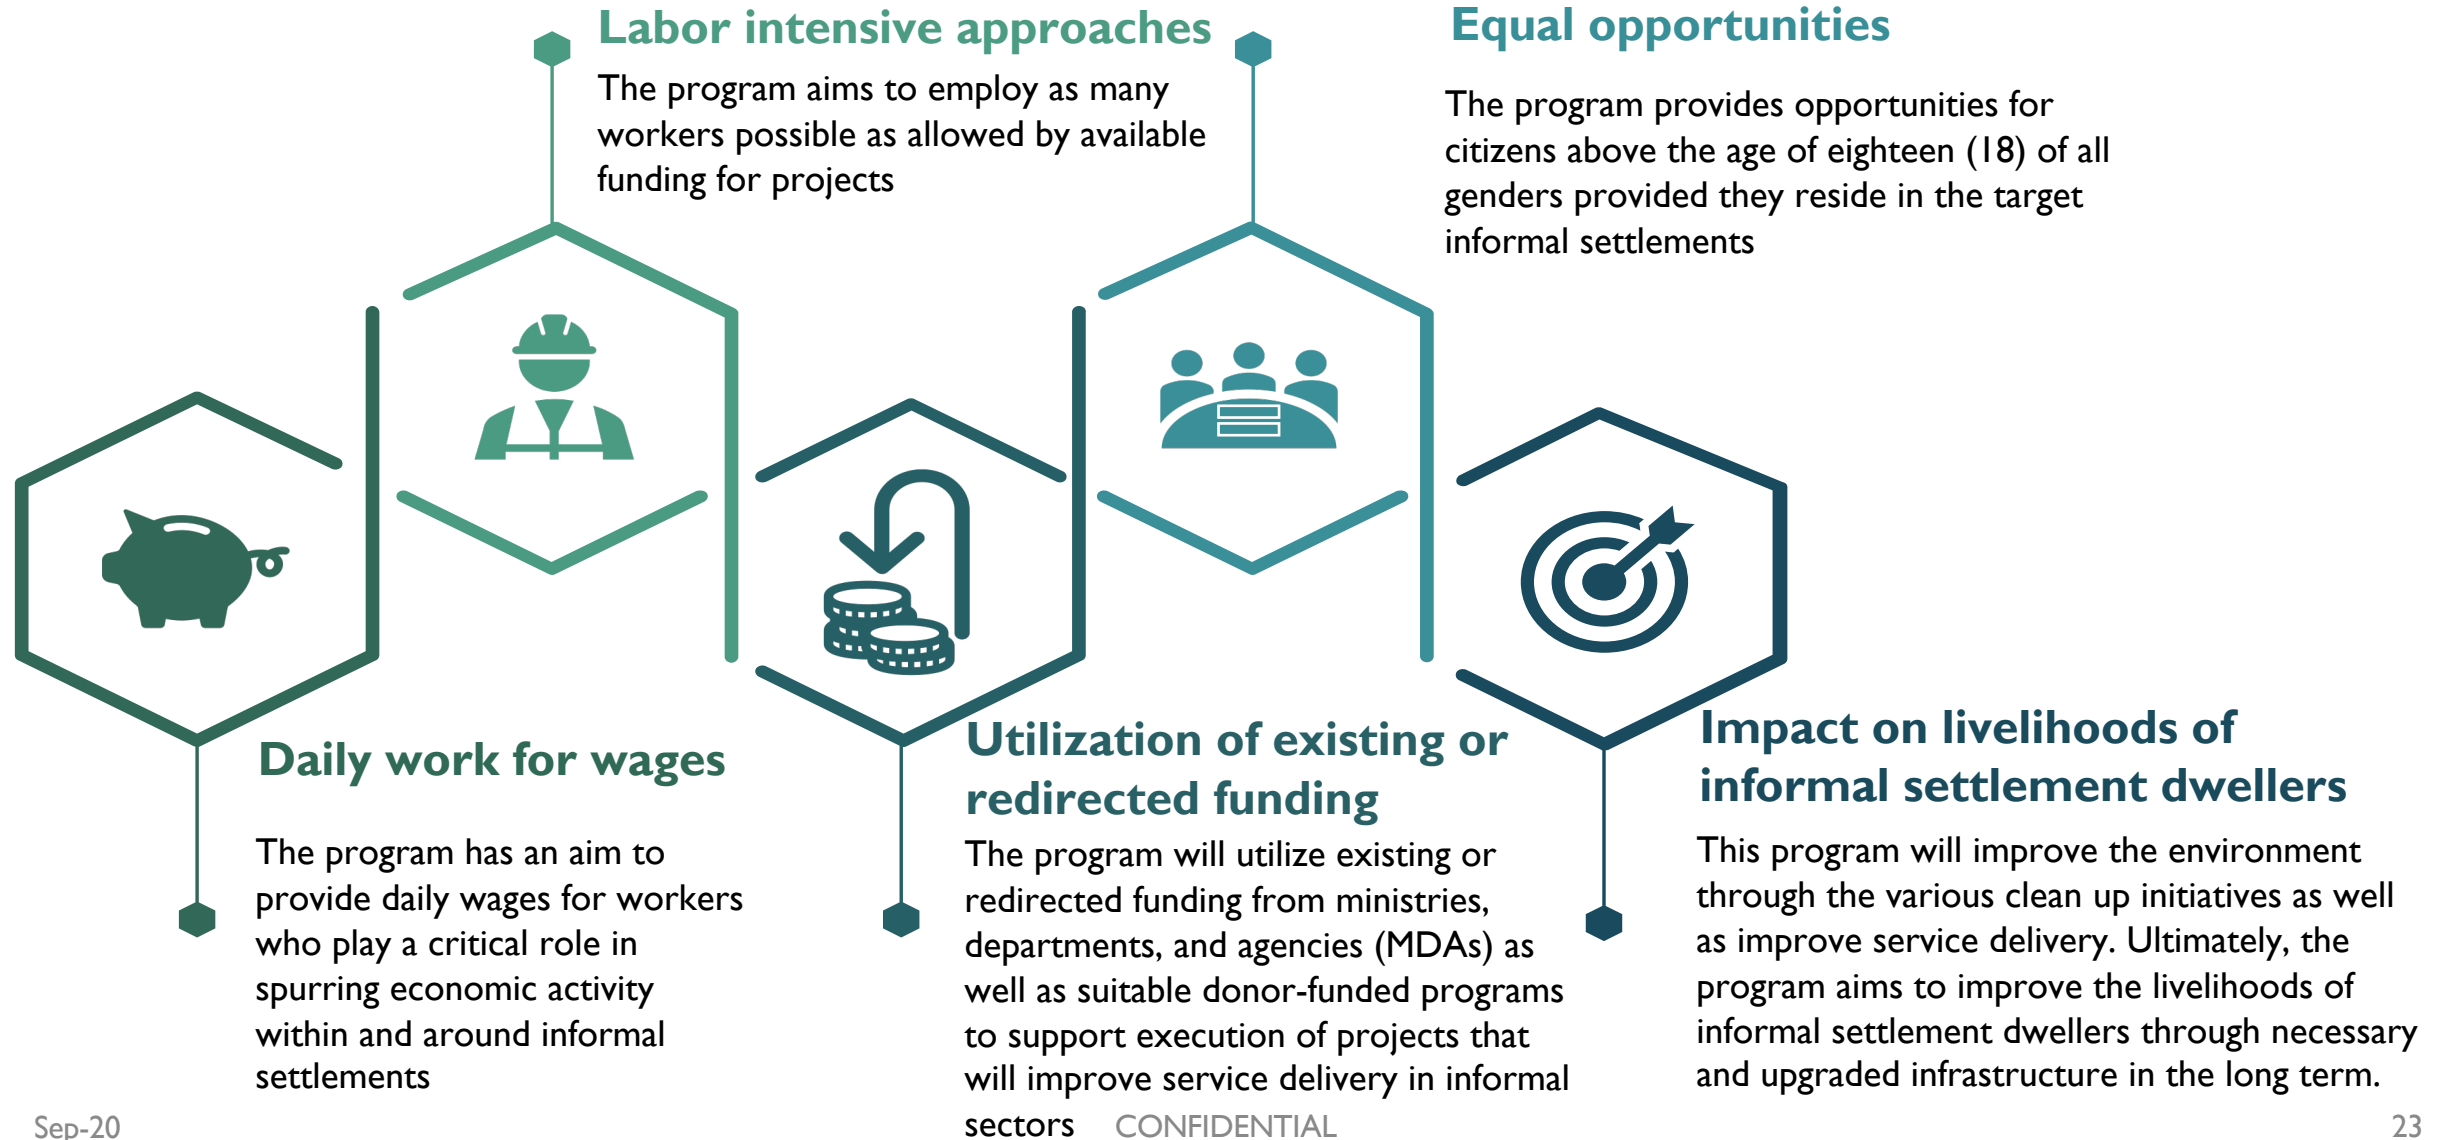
Labor intensive approaches

The program aims to employ as many workers possible as allowed by available funding for projects

Equal opportunities

The program provides opportunities for citizens above the age of eighteen (18) of all genders provided they reside in the target informal settlements

Daily work for wages

The program has an aim to provide daily wages for workers who play a critical role in spurring economic activity within and around informal settlements

Utilization of existing or redirected funding

The program will utilize existing or redirected funding from ministries, departments, and agencies (MDAs) as well as suitable donor-funded programs to support execution of projects that will improve service delivery in informal sectors

Impact on livelihoods of informal settlement dwellers

This program will improve the environment through the various clean up initiatives as well as improve service delivery. Ultimately, the program aims to improve the livelihoods of informal settlement dwellers through necessary and upgraded infrastructure in the long term.

Sep-20

CONFIDENTIAL

23